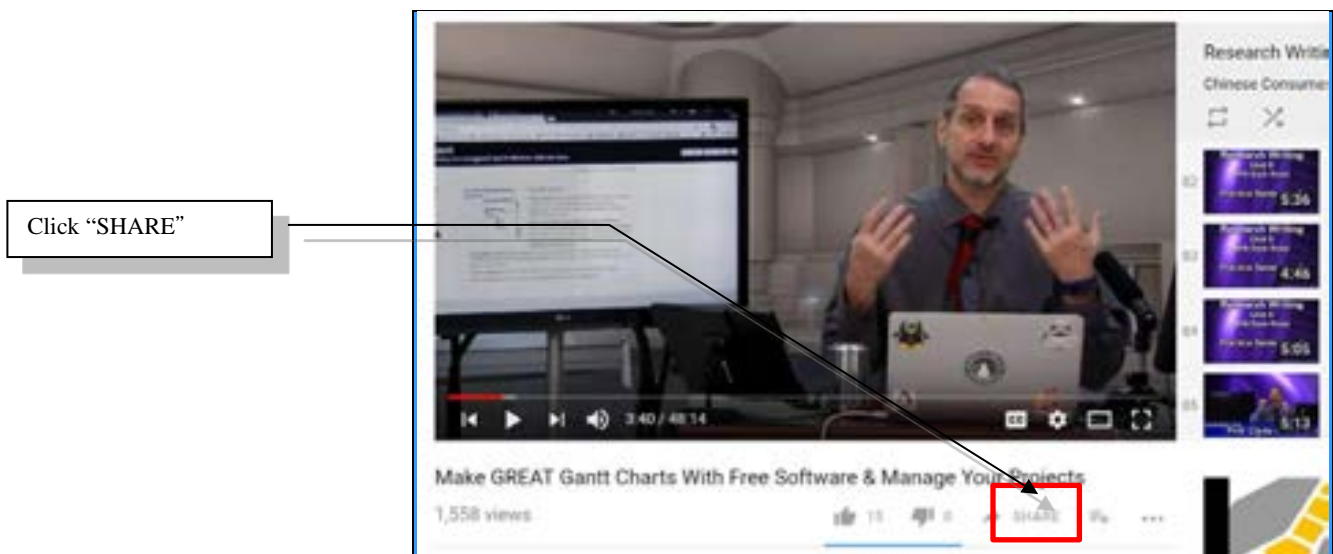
Click “SHARE”

Research Writi

Chinese Consume

02 Research Writing 5:36

03 Research Writing 4:46

04 Research Writing 5:05

05 5:13

3:40 / 48:14

Make GREAT Gantt Charts With Free Software & Manage Your Projects

1,558 views

15

0

SHARE

...